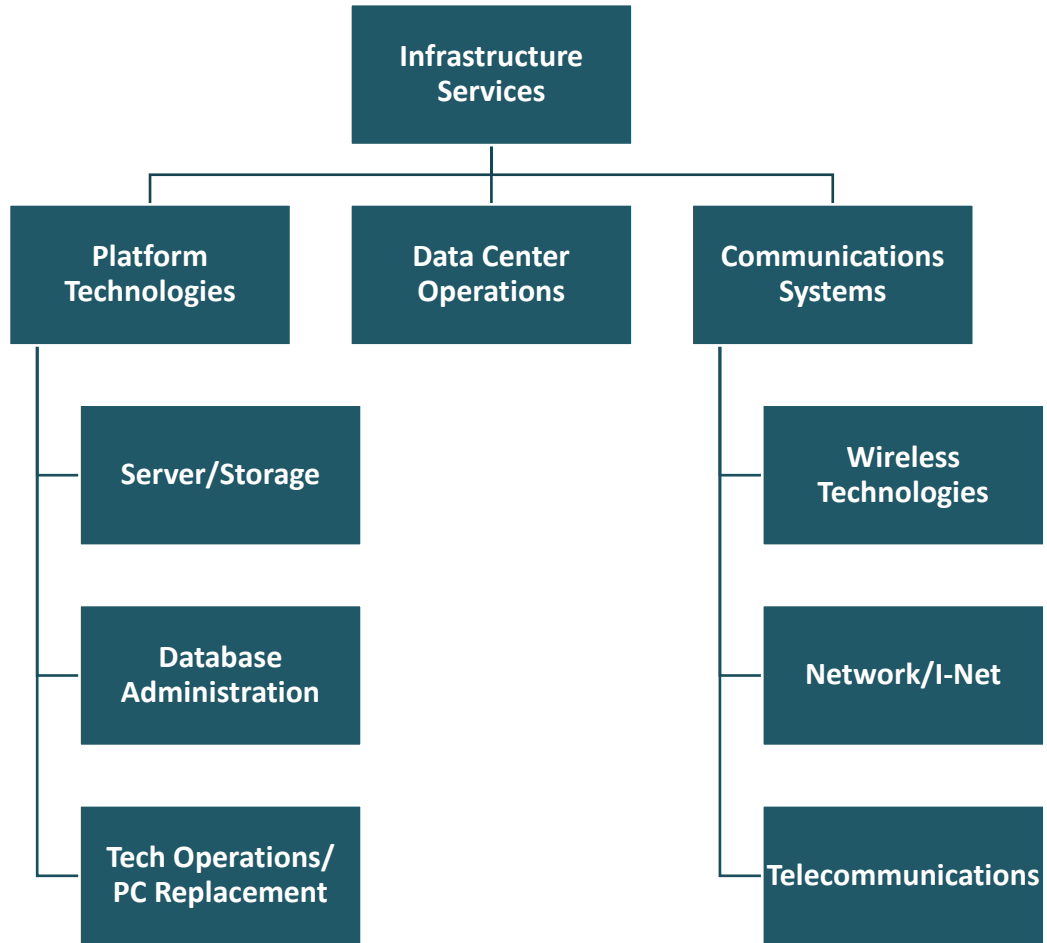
Infrastructure Services

Platform Technologies

Data Center Operations

Communications Systems

Server/Storage

Database Administration

Tech Operations/ PC Replacement

Wireless Technologies

Network/I-Net

Telecommunications